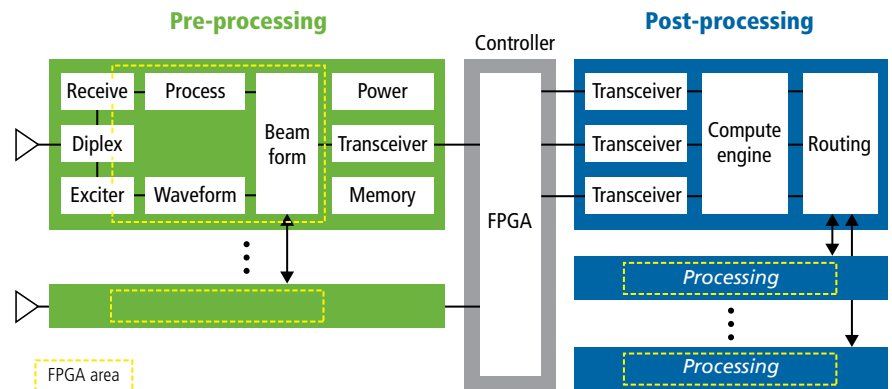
Pre-processing

Controller

Post-processing

Receive

Process

Beam form

Power

Diplex

Transceiver

Exciter

Waveform

Memory

FPGA

Transceiver

Transceiver

Transceiver

Compute engine

Routing

Processing

Processing

FPGA area